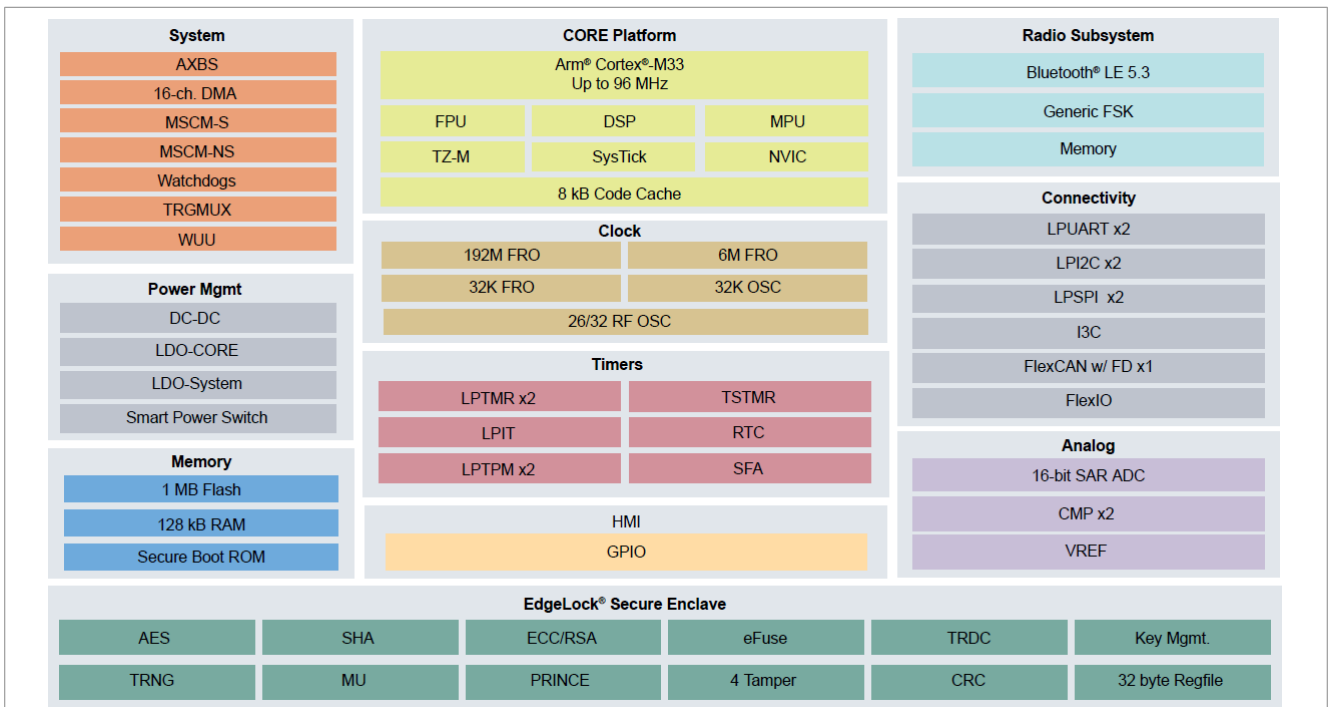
System
AXBS
16-ch. DMA
MSCM-S
MSCM-NS
Watchdogs
TRGMUX
WUU

Power Mgmt
DC-DC
LDO-CORE
LDO-System
Smart Power Switch

Memory
1 MB Flash
128 kB RAM
Secure Boot ROM

CORE Platform
Arm® Cortex®-M33
Up to 96 MHz
FPU
DSP
MPU
TZ-M
SysTick
NVIC
8 kB Code Cache

Clock
192M FRO
6M FRO
32K FRO
32K OSC
26/32 RF OSC

Timers
LPTMR x2
TSTMR
LPIT
RTC
LPTPM x2
SFA

HMI
GPIO

Radio Subsystem
Bluetooth® LE 5.3
Generic FSK
Memory

Connectivity
LPUART x2
LPI2C x2
LPSPI x2
I3C
FlexCAN w/ FD x1
FlexIO

Analog
16-bit SAR ADC
CMP x2
VREF

EdgeLock® Secure Enclave
| AES | SHA | ECC/RSA | eFuse | TRDC | Key Mgmt. |
|---|---|---|---|---|---|
| TRNG | MU | PRINCE | 4 Tamper | CRC | 32 byte Regfile |